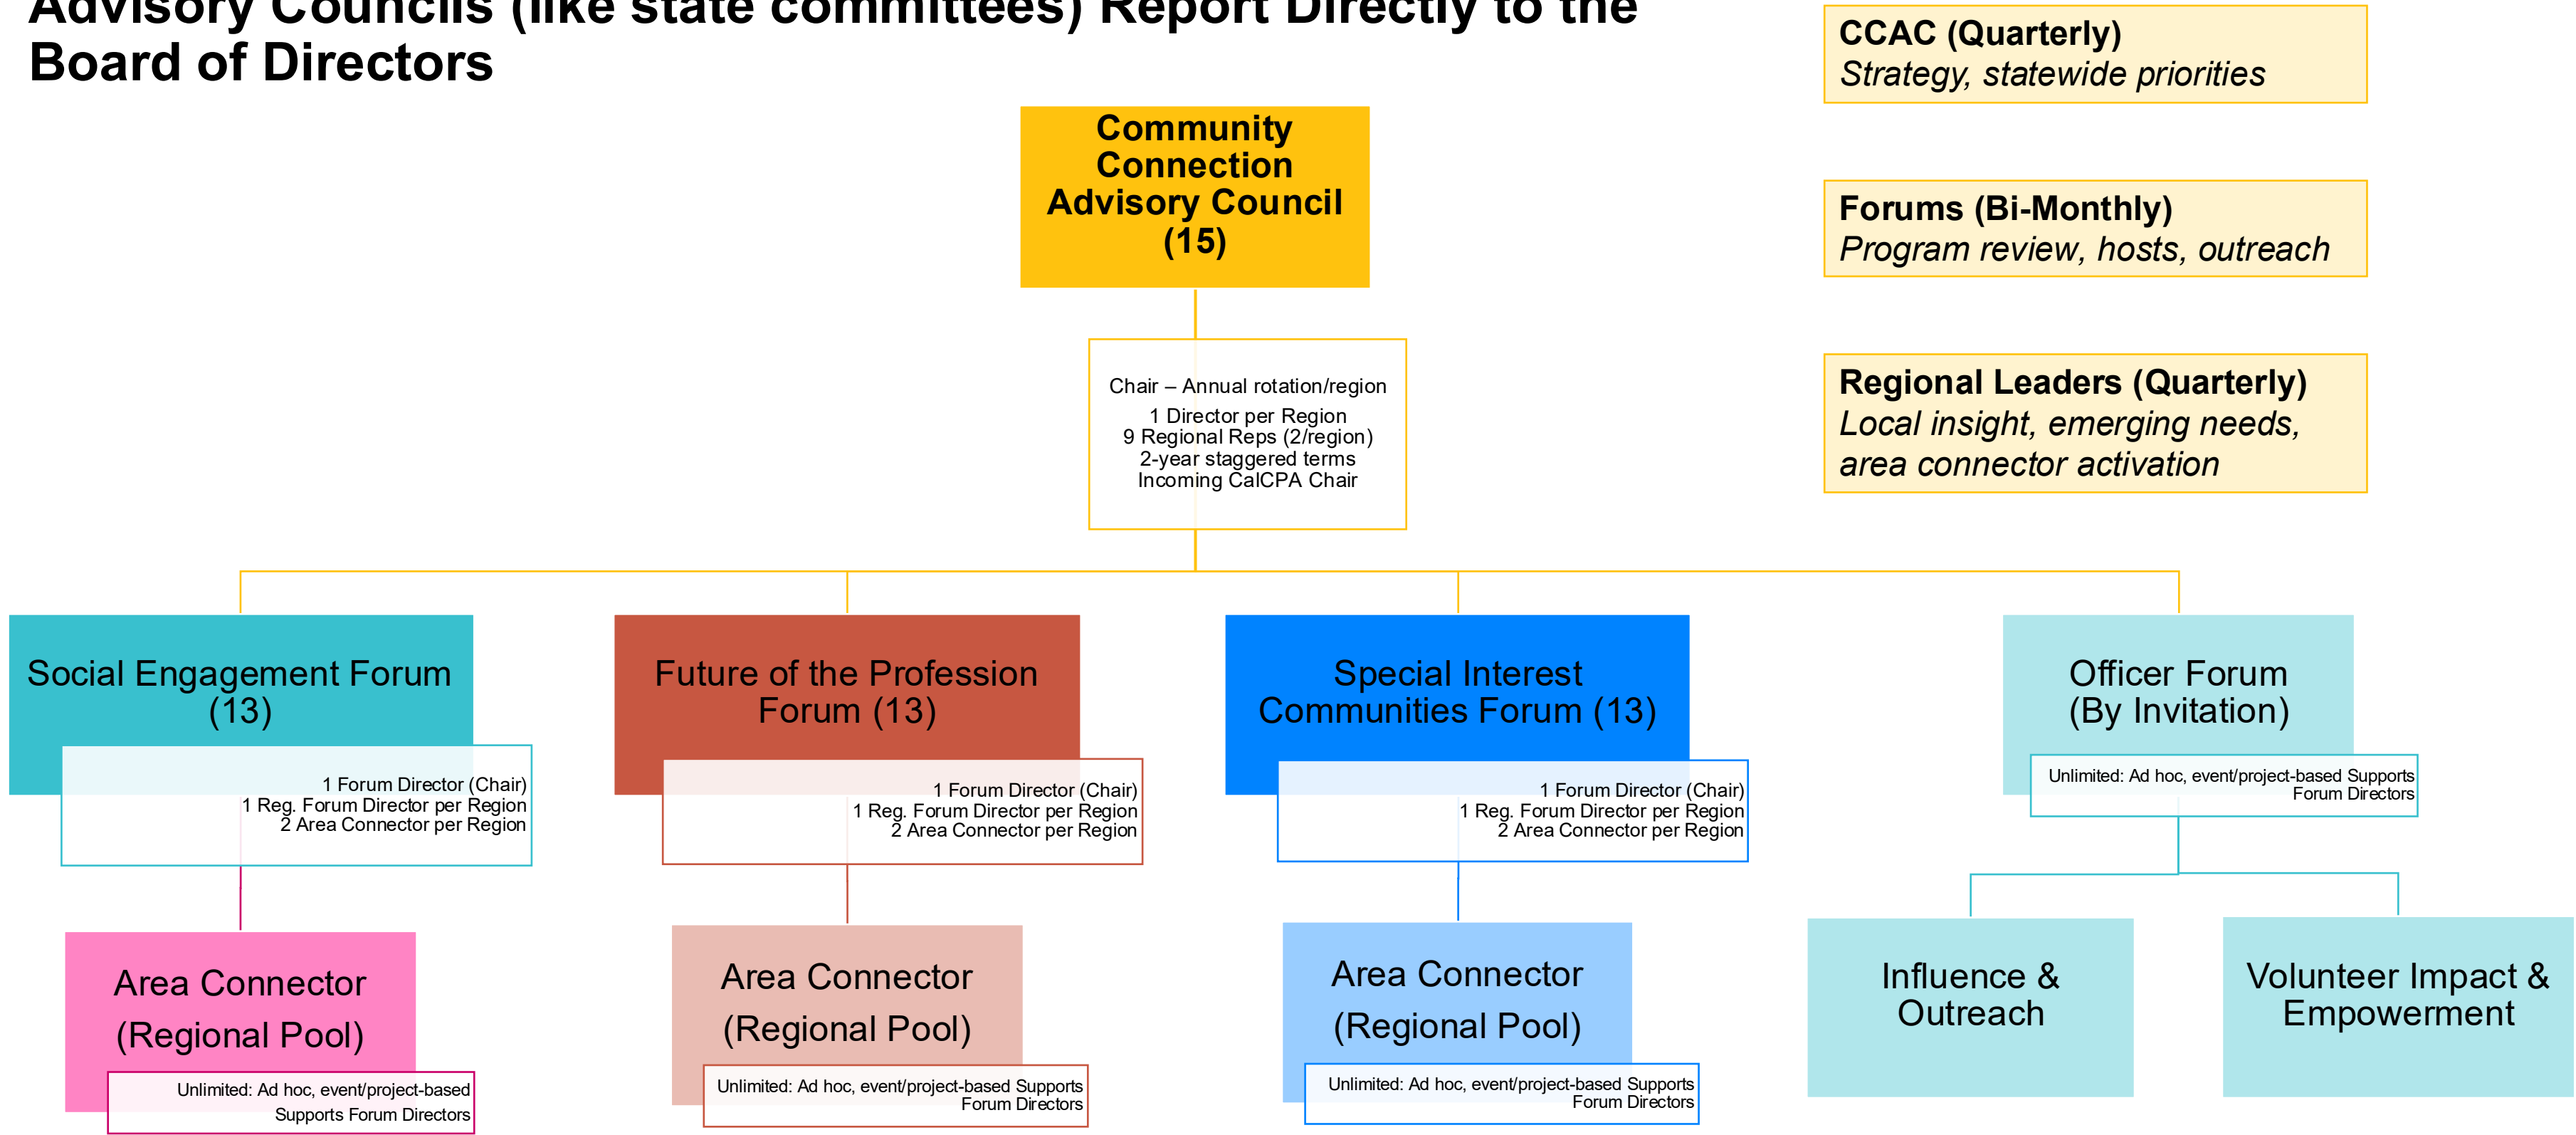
Advisory Councils (like state committees) Report Directly to the Board of Directors

CCAC (Quarterly)
Strategy, statewide priorities

Forums (Bi-Monthly)
Program review, hosts, outreach

Regional Leaders (Quarterly)
Local insight, emerging needs, area connector activation

Community Connection Advisory Council (15)

Chair – Annual rotation/region
1 Director per Region
9 Regional Reps (2/region)
2-year staggered terms
Incoming CalCPA Chair

Social Engagement Forum (13)

1 Forum Director (Chair)
1 Reg. Forum Director per Region
2 Area Connector per Region

Area Connector (Regional Pool)

Unlimited: Ad hoc, event/project-based Supports Forum Directors

Future of the Profession Forum (13)

1 Forum Director (Chair)
1 Reg. Forum Director per Region
2 Area Connector per Region

Area Connector (Regional Pool)

Unlimited: Ad hoc, event/project-based Supports Forum Directors

Special Interest Communities Forum (13)

1 Forum Director (Chair)
1 Reg. Forum Director per Region
2 Area Connector per Region

Area Connector (Regional Pool)

Unlimited: Ad hoc, event/project-based Supports Forum Directors

Officer Forum (By Invitation)

Unlimited: Ad hoc, event/project-based Supports Forum Directors

Influence & Outreach

Volunteer Impact & Empowerment